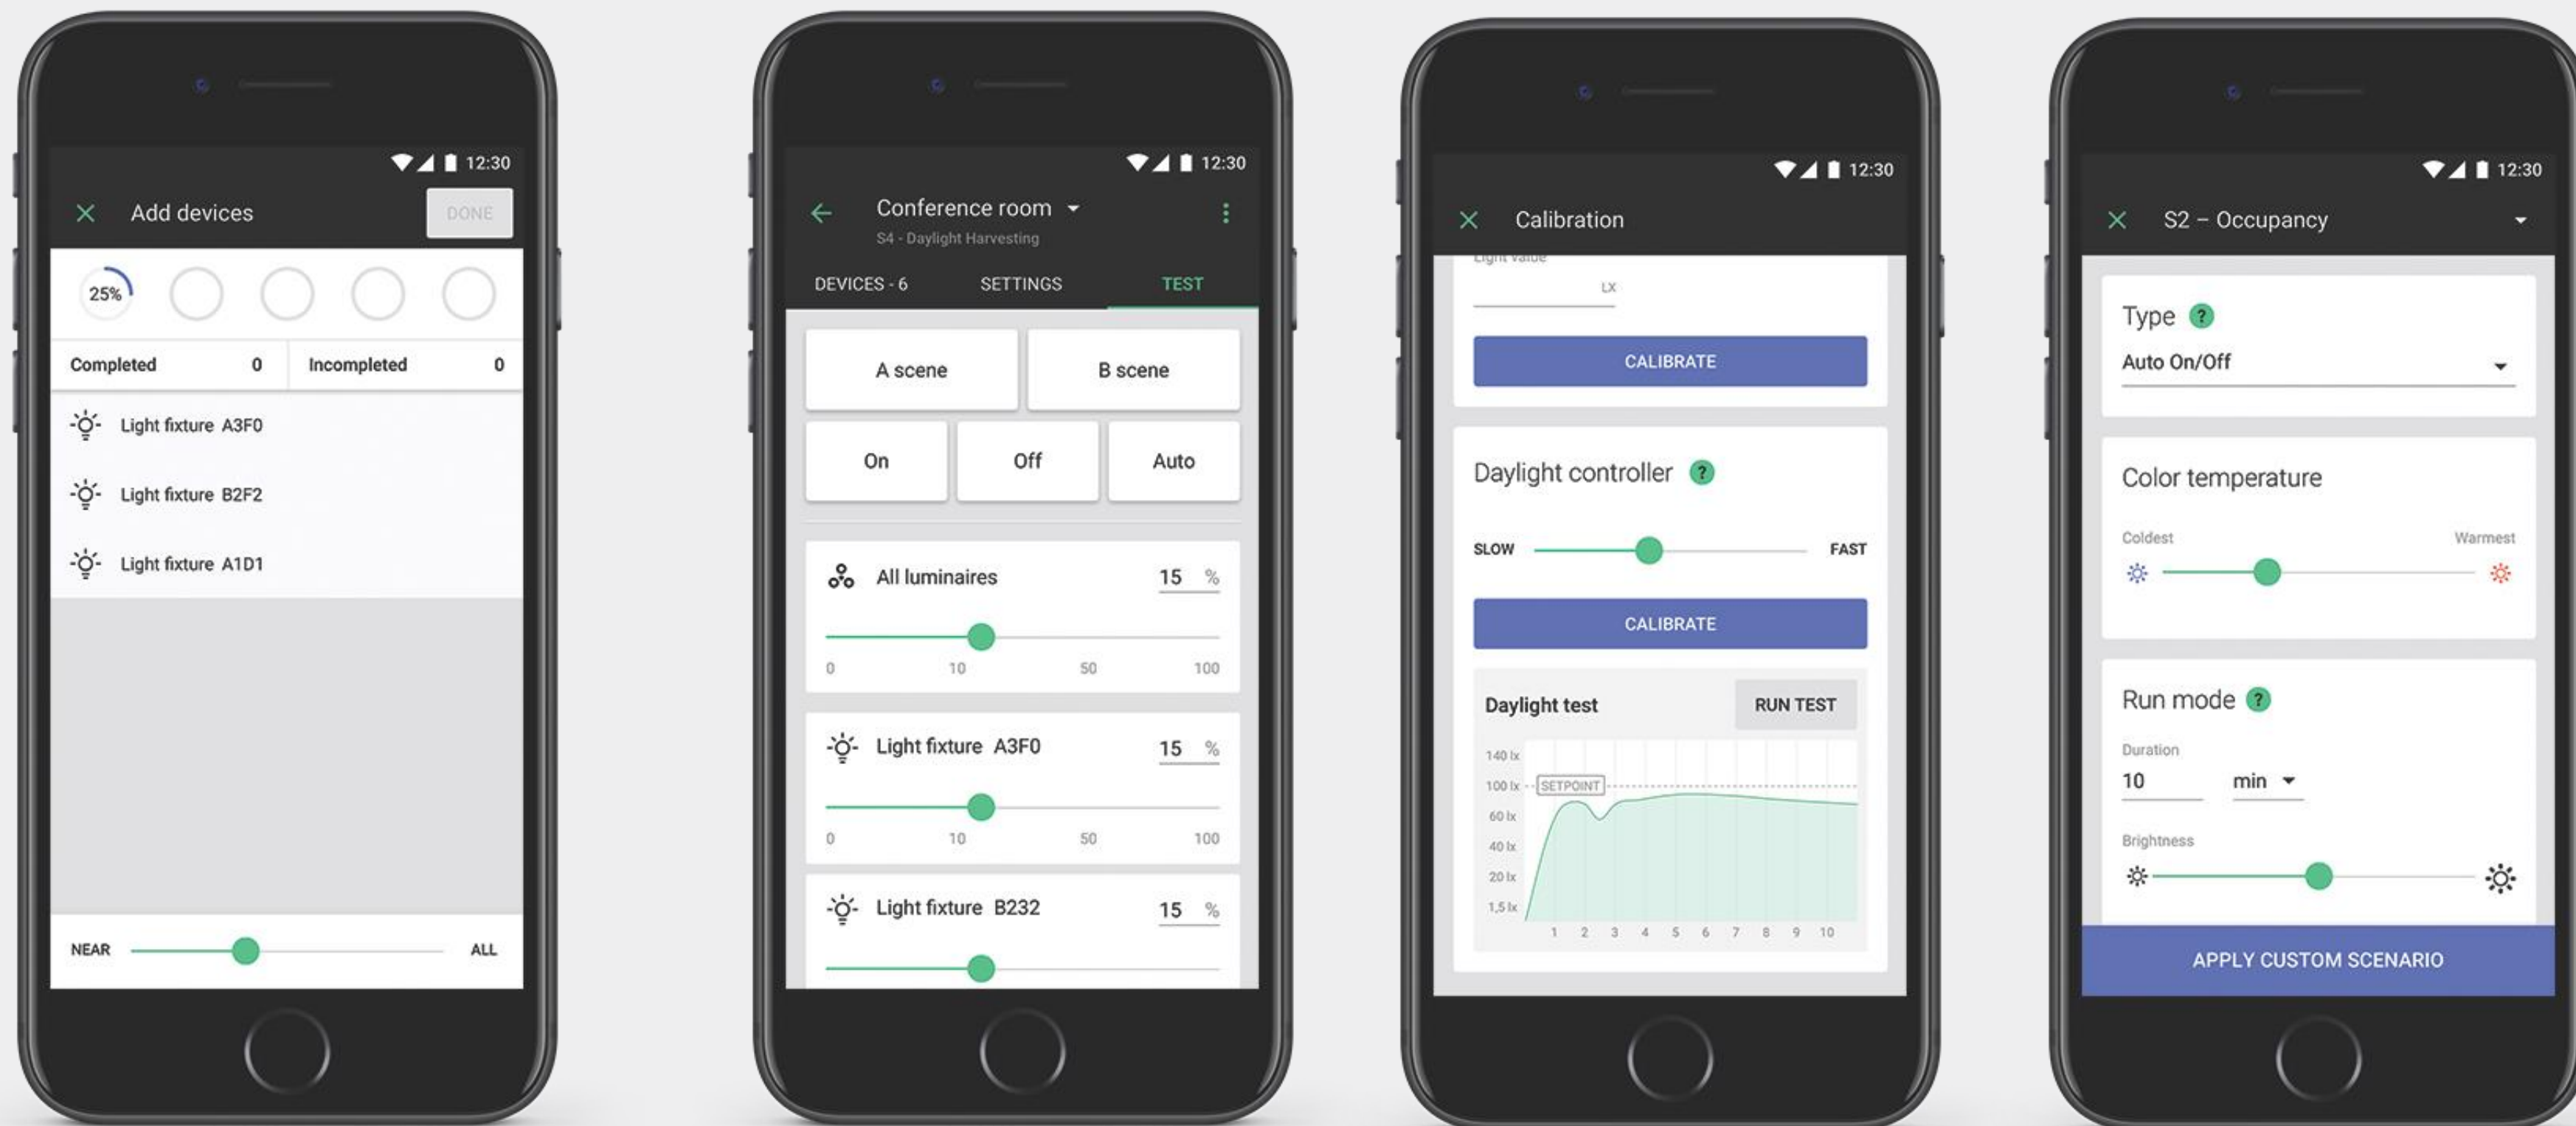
12:30

Add devices
DONE

25%

Completed 0
Incompleted 0

Light fixture A3F0
Light fixture B2F2
Light fixture A1D1

NEAR
ALL

12:30

Conference room
S4 - Daylight Harvesting

DEVICES - 6
SETTINGS
TEST

A scene
B scene
On
Off
Auto

All luminaires 15 %
0 10 50 100

Light fixture A3F0 15 %
0 10 50 100

Light fixture B232 15 %

12:30

Calibration

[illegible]
LX

CALIBRATE

Daylight controller

SLOW
FAST

CALIBRATE

Daylight test
RUN TEST

140 lx
100 lx
SETPOINT
60 lx
40 lx
20 lx
1,5 lx
1 2 3 4 5 6 7 8 9 10

12:30

S2 – Occupancy

Type
Auto On/Off

Color temperature
Coldest
Warmest

Run mode
Duration
10
min
Brightness

APPLY CUSTOM SCENARIO